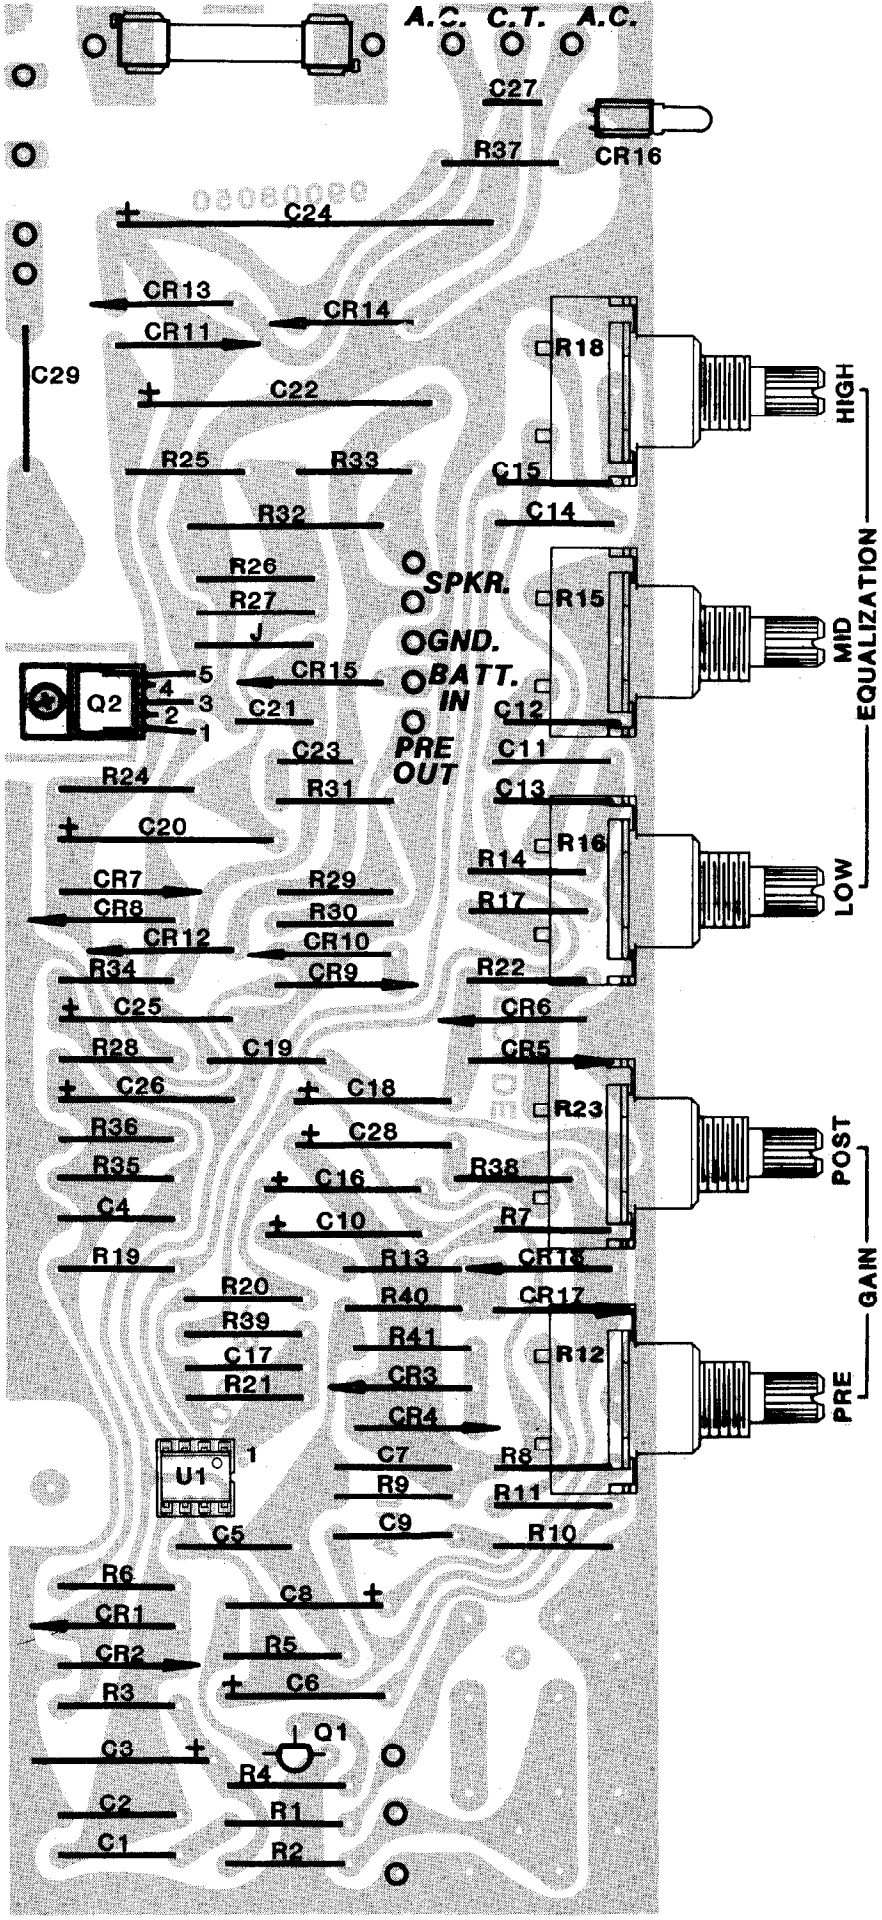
A.C. C.T. A.C.
C27
CR16
R37
0508099
C24
CR13
CR14
CR11
C29
R18
HIGH
C22
R25
R33
C15
C14
R32
R26
SPKR.
R27
R15
MID
EQUALIZATION
J
GND.
CR15
BATT. IN
5
4
Q2
3
2
1
C21
C12
C23
PRE OUT
C11
R24
R31
C13
C20
R16
LOW
R14
CR7
R29
CR8
R30
R17
CR12
CR10
R34
CR9
R22
C25
CR6
R28
C19
CR5
C26
C18
R23
R36
C28
POST
R35
C16
R38
C4
C10
R7
GAIN
R19
R13
CR18
R20
R40
CR17
R39
R41
R12
C17
PRE
R21
CR3
CR4
U1
1
C7
R8
R9
R11
C9
C5
R10
R6
C8
CR1
R5
CR2
C6
R3
Q1
C3
R4
C2
R1
C1
R2